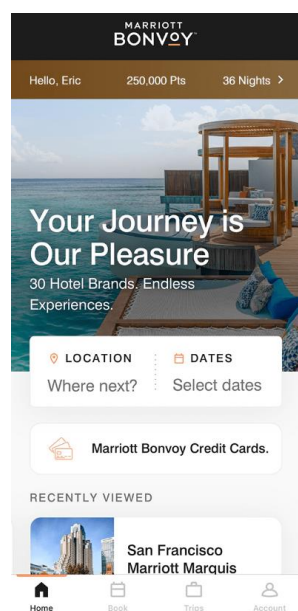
MARRIOTT
BONVOY

Hello, Eric 250,000 Pts 36 Nights >

Your Journey is Our Pleasure
30 Hotel Brands. Endless Experiences.

LOCATION
Where next?

DATES
Select dates

Marriott Bonvoy Credit Cards.

RECENTLY VIEWED

San Francisco Marriott Marquis

Home Book Trips Account